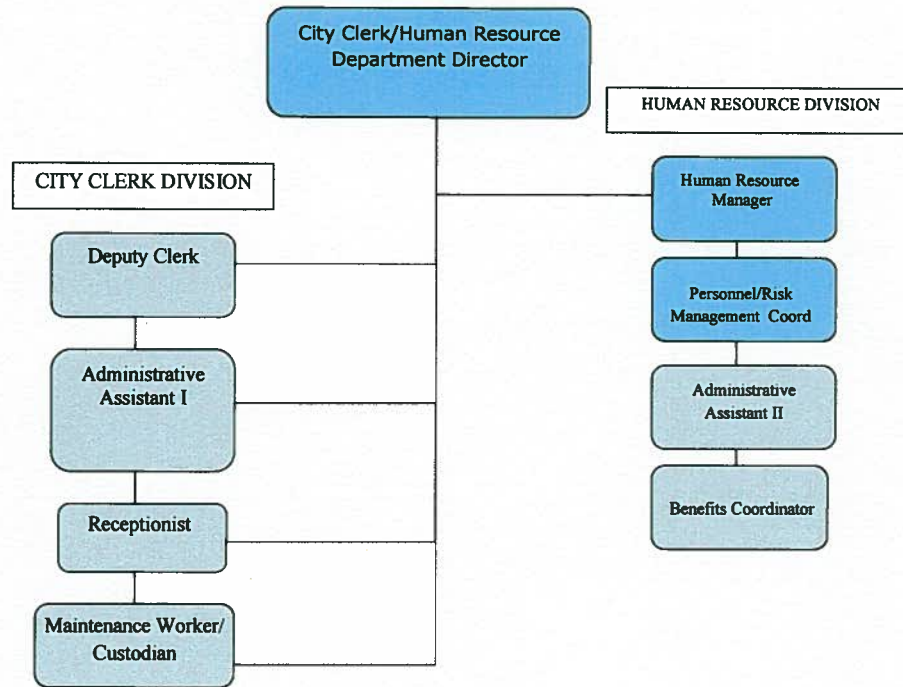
City Clerk/Human Resource Department Director

HUMAN RESOURCE DIVISION

CITY CLERK DIVISION

Human Resource Manager

Deputy Clerk

Personnel/Risk Management Coord

Administrative Assistant I

Administrative Assistant II

Benefits Coordinator

Receptionist

Maintenance Worker/ Custodian